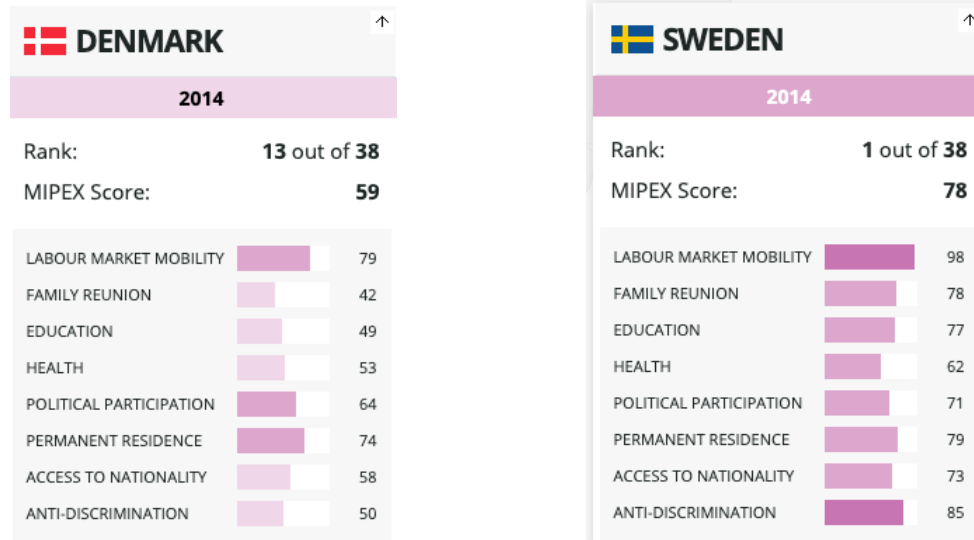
DENMARK

2014

Rank: 13 out of 38

MIPEX Score: 59

| | |
|---|---|
| LABOUR MARKET MOBILITY | 79 |
| FAMILY REUNION | 42 |
| EDUCATION | 49 |
| HEALTH | 53 |
| POLITICAL PARTICIPATION | 64 |
| PERMANENT RESIDENCE | 74 |
| ACCESS TO NATIONALITY | 58 |
| ANTI-DISCRIMINATION | 50 |

SWEDEN

2014

Rank: 1 out of 38

MIPEX Score: 78

| | |
|---|---|
| LABOUR MARKET MOBILITY | 98 |
| FAMILY REUNION | 78 |
| EDUCATION | 77 |
| HEALTH | 62 |
| POLITICAL PARTICIPATION | 71 |
| PERMANENT RESIDENCE | 79 |
| ACCESS TO NATIONALITY | 73 |
| ANTI-DISCRIMINATION | 85 |